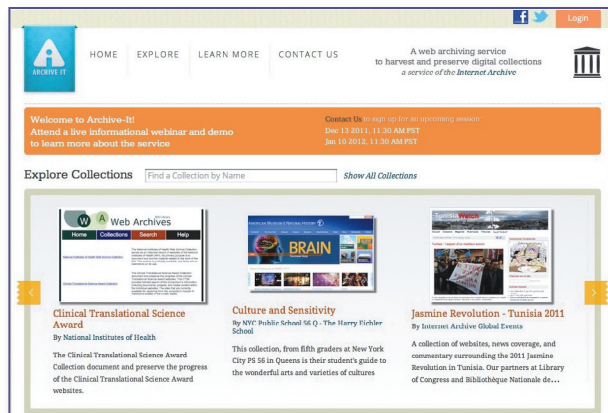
Login

ARCHIVE IT

HOME EXPLORE LEARN MORE CONTACT US

A web archiving service to harvest and preserve digital collections a service of the Internet Archive

Welcome to Archive-It! Attend a live informational webinar and demo to learn more about the service

Contact Us to sign up for an upcoming session. Dec 13 2011, 11:30 AM PST Jan 10 2012, 11:30 AM PST

Explore Collections Find a Collection by Name Show All Collections

Web Archives

Home Collections Search Help

BRAIN

Clinical Translational Science Award
By National Institutes of Health

The Clinical Translational Science Award Collection document and preserve the progress of the Clinical Translational Science Award websites.

Culture and Sensitivity
By NYC Public School 56 Q - The Harry Eichler School

This collection, from fifth graders at New York City PS 56 in Queens is their student's guide to the wonderful arts and varieties of cultures

Jasmine Revolution - Tunisia 2011
By Internet Archive Global Events

A collection of websites, news coverage, and commentary surrounding the 2011 Jasmine Revolution in Tunisia. Our partners at Library of Congress and Bibliothèque Nationale de...